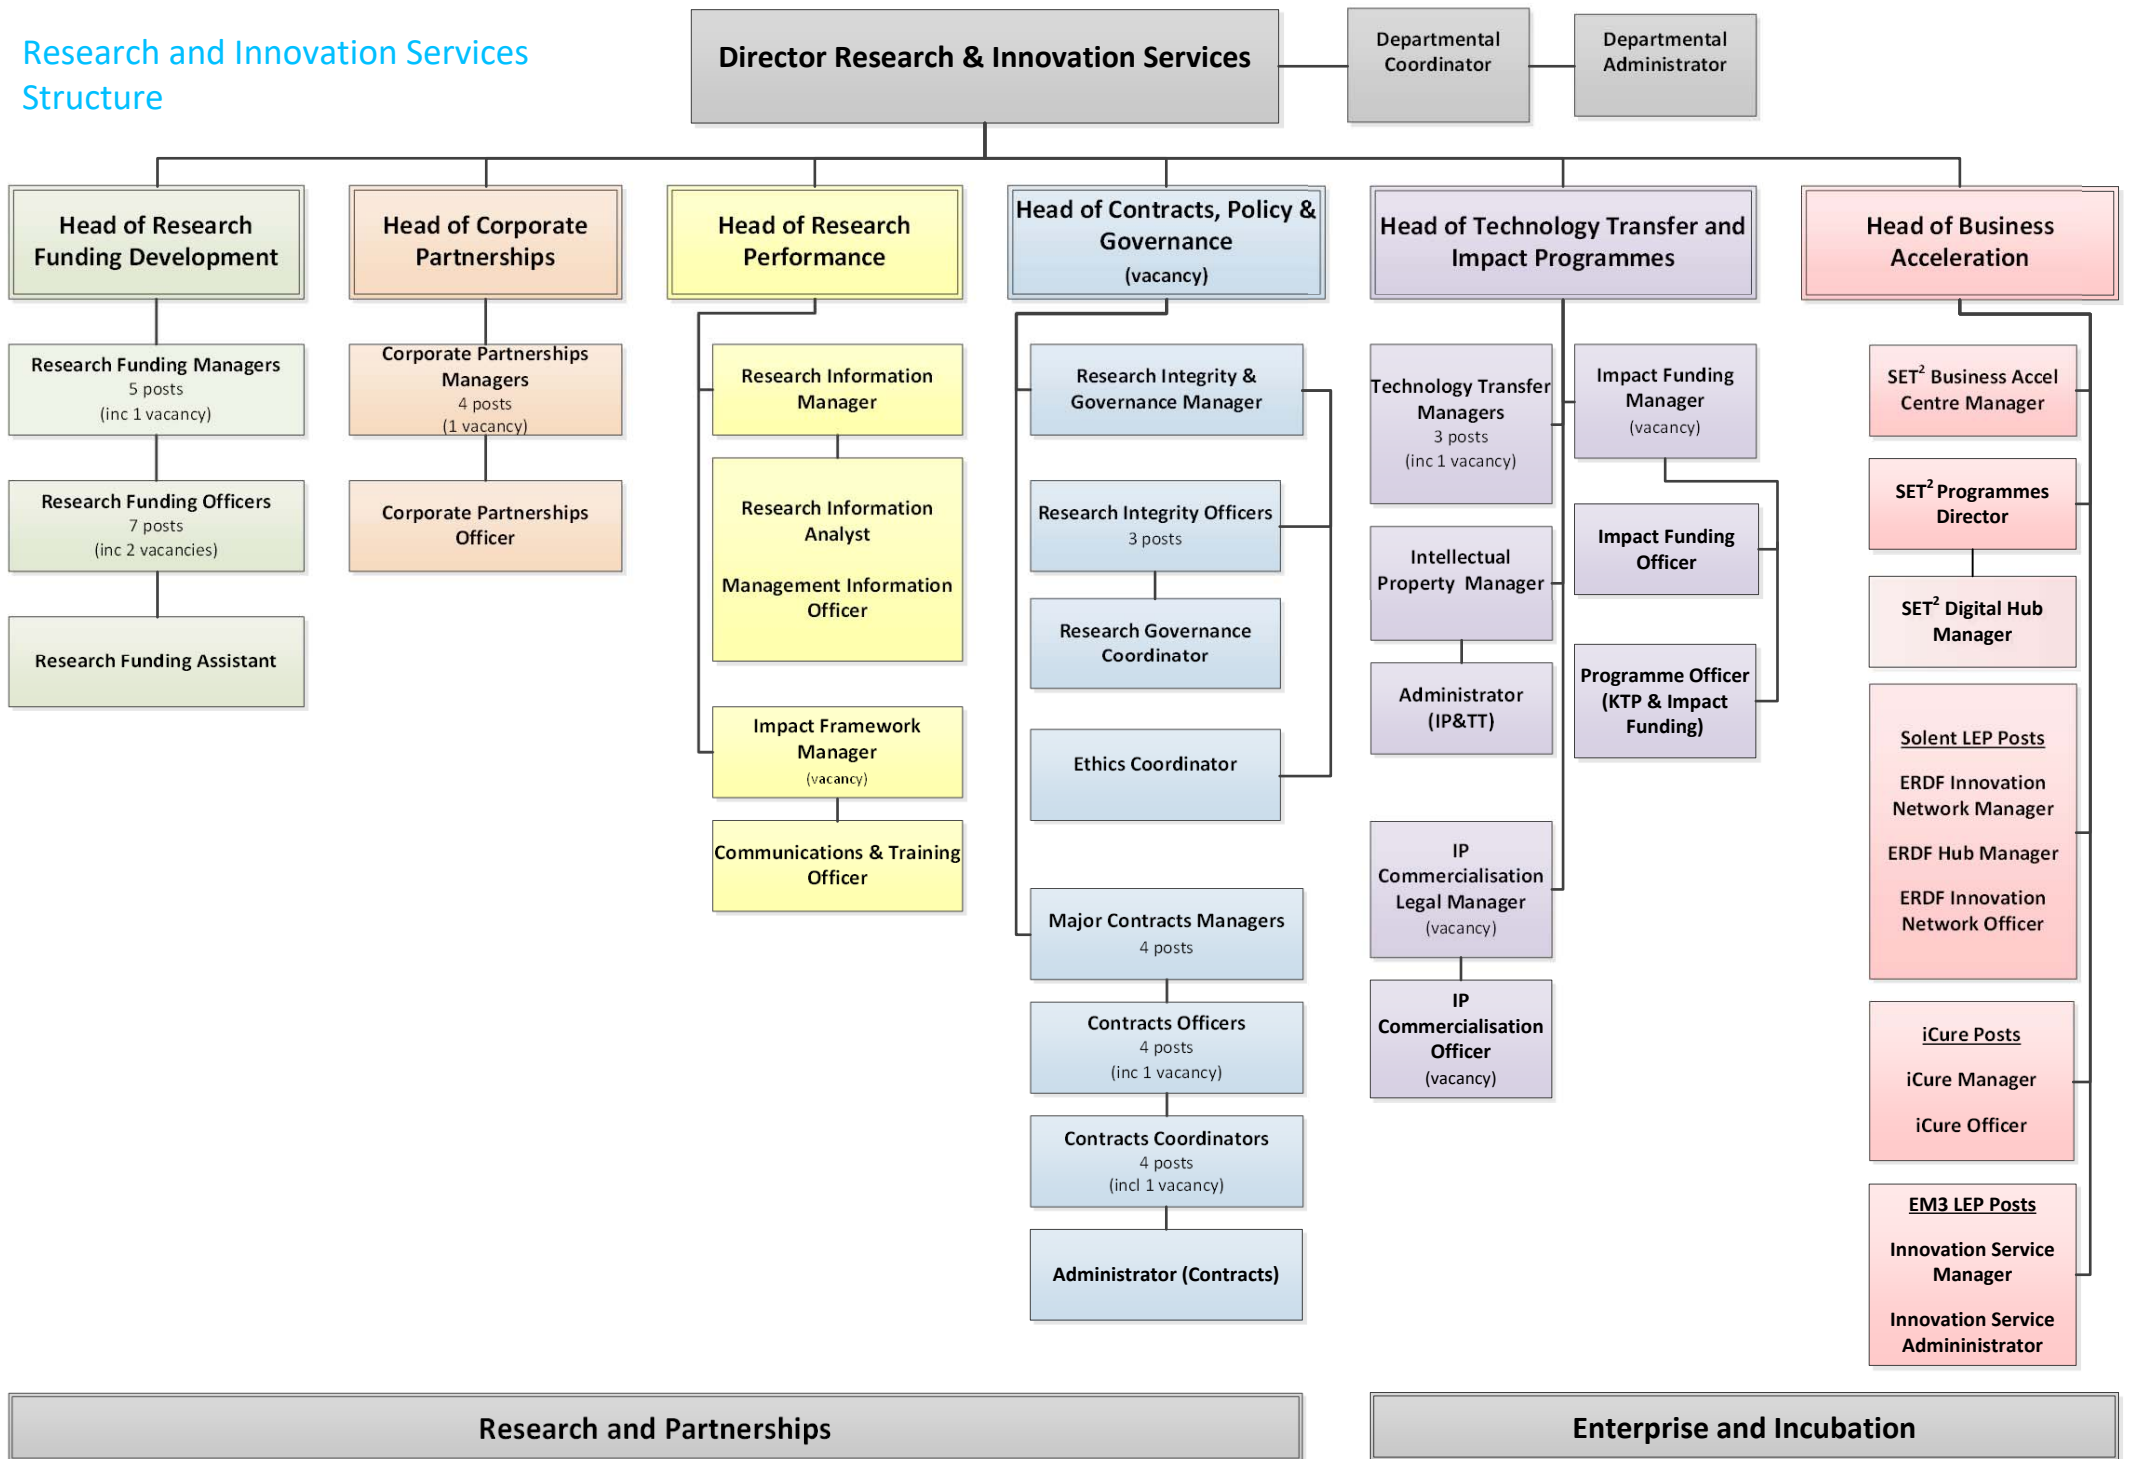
Research and Innovation Services Structure

Director Research & Innovation Services

Departmental Coordinator

Departmental Administrator

Head of Research Funding Development

Research Funding Managers
5 posts
(inc 1 vacancy)

Research Funding Officers
7 posts
(inc 2 vacancies)

Research Funding Assistant

Head of Corporate Partnerships

Corporate Partnerships Managers
4 posts
(1 vacancy)

Corporate Partnerships Officer

Head of Research Performance

Research Information Manager

Research Information Analyst

Management Information Officer

Impact Framework Manager
(vacancy)

Communications & Training Officer

Head of Contracts, Policy & Governance
(vacancy)

Research Integrity & Governance Manager

Research Integrity Officers
3 posts

Research Governance Coordinator

Ethics Coordinator

Major Contracts Managers
4 posts

Contracts Officers
4 posts
(inc 1 vacancy)

Contracts Coordinators
4 posts
(incl 1 vacancy)

Administrator (Contracts)

Head of Technology Transfer and Impact Programmes

Technology Transfer Managers
3 posts
(inc 1 vacancy)

Intellectual Property Manager

Administrator (IP&TT)

IP Commercialisation Legal Manager
(vacancy)

IP Commercialisation Officer
(vacancy)

Impact Funding Manager
(vacancy)

Impact Funding Officer

Programme Officer (KTP & Impact Funding)

Head of Business Acceleration

SET$^2$ Business Accel Centre Manager

SET$^2$ Programmes Director

SET$^2$ Digital Hub Manager

Solent LEP Posts
ERDF Innovation Network Manager
ERDF Hub Manager
ERDF Innovation Network Officer

iCure Posts
iCure Manager
iCure Officer

EM3 LEP Posts
Innovation Service Manager
Innovation Service Administrator

Research and Partnerships

Enterprise and Incubation